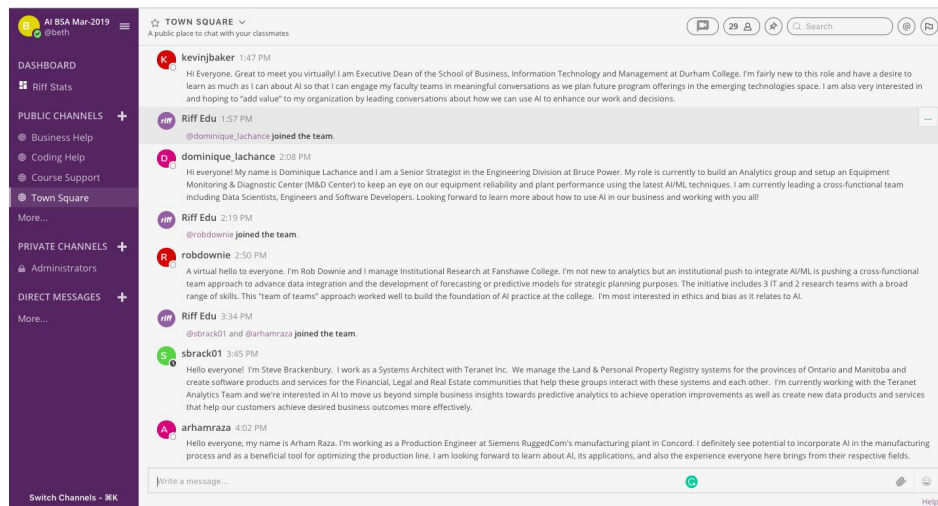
AI BSA Mar-2019
@beth

DASHBOARD
Riff Stats

PUBLIC CHANNELS +
Business Help
Coding Help
Course Support
Town Square
More...

PRIVATE CHANNELS +
Administrators

DIRECT MESSAGES +
More...

Switch Channels - ⌘K

☆ TOWN SQUARE ∨
A public place to chat with your classmates

29

Search

kevinjbaker 1:47 PM
Hi Everyone. Great to meet you virtually! I am Executive Dean of the School of Business, Information Technology and Management at Durham College. I'm fairly new to this role and have a desire to learn as much as I can about AI so that I can engage my faculty teams in meaningful conversations as we plan future program offerings in the emerging technologies space. I am also very interested in and hoping to "add value" to my organization by leading conversations about how we can use AI to enhance our work and decisions.

Riff Edu 1:57 PM
@dominique_lachance joined the team.

dominique_lachance 2:08 PM
Hi everyone! My name is Dominique Lachance and I am a Senior Strategist in the Engineering Division at Bruce Power. My role is currently to build an Analytics group and setup an Equipment Monitoring & Diagnostic Center (M&D Center) to keep an eye on our equipment reliability and plant performance using the latest AI/ML techniques. I am currently leading a cross-functional team including Data Scientists, Engineers and Software Developers. Looking forward to learn more about how to use AI in our business and working with you all!

Riff Edu 2:19 PM
@robdownie joined the team.

robdownie 2:50 PM
A virtual hello to everyone. I'm Rob Downie and I manage Institutional Research at Fanshawe College. I'm not new to analytics but an institutional push to integrate AI/ML is pushing a cross-functional team approach to advance data integration and the development of forecasting or predictive models for strategic planning purposes. The initiative includes 3 IT and 2 research teams with a broad range of skills. This "team of teams" approach worked well to build the foundation of AI practice at the college. I'm most interested in ethics and bias as it relates to AI.

Riff Edu 3:34 PM
@sbrack01 and @arhamraza joined the team.

sbrack01 3:45 PM
Hello everyone! I'm Steve Brackenbury. I work as a Systems Architect with Teranet Inc. We manage the Land & Personal Property Registry systems for the provinces of Ontario and Manitoba and create software products and services for the Financial, Legal and Real Estate communities that help these groups interact with these systems and each other. I'm currently working with the Teranet Analytics Team and we're interested in AI to move us beyond simple business insights towards predictive analytics to achieve operation improvements as well as create new data products and services that help our customers achieve desired business outcomes more effectively.

arhamraza 4:02 PM
Hello everyone, my name is Arham Raza. I'm working as a Production Engineer at Siemens RuggedCom's manufacturing plant in Concord. I definitely see potential to incorporate AI in the manufacturing process and as a beneficial tool for optimizing the production line. I am looking forward to learn about AI, its applications, and also the experience everyone here brings from their respective fields.

Write a message...

Help